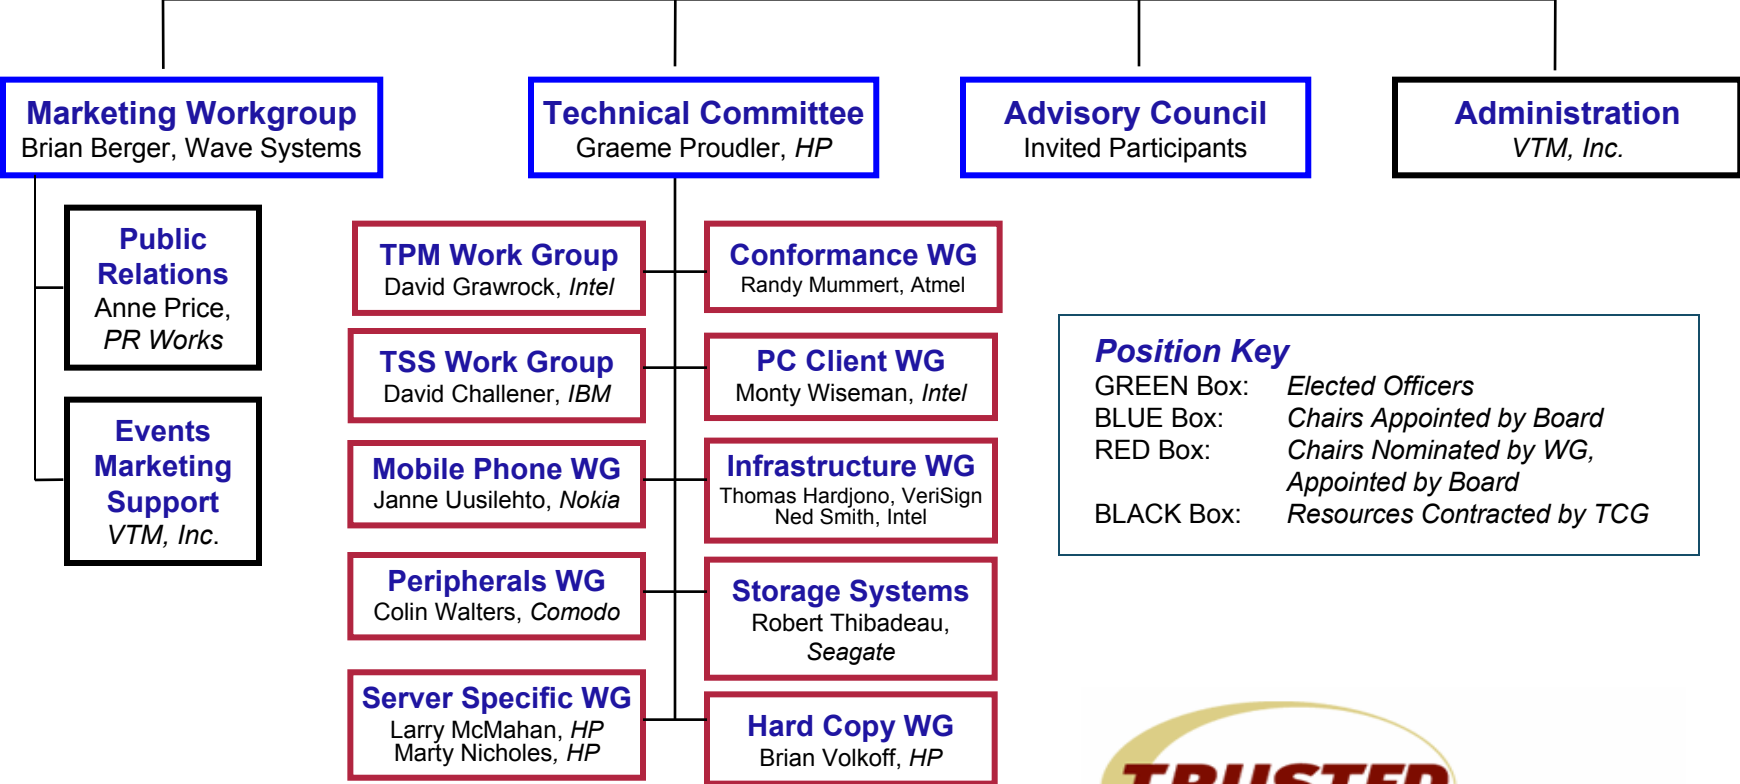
Marketing Workgroup
Brian Berger, Wave Systems

Technical Committee
Graeme Proudler, *HP*

Advisory Council
Invited Participants

Administration
*VTM, Inc.*

Public Relations
Anne Price, *PR Works*

Events Marketing Support
*VTM, Inc.*

TPM Work Group
David Grawrock, *Intel*

Conformance WG
Randy Mummert, Atmel

TSS Work Group
David Challener, *IBM*

PC Client WG
Monty Wiseman, *Intel*

Mobile Phone WG
Janne Uusilehto, *Nokia*

Infrastructure WG
Thomas Hardjono, VeriSign
Ned Smith, Intel

Peripherals WG
Colin Walters, *Comodo*

Storage Systems
Robert Thibadeau, *Seagate*

Server Specific WG
Larry McMahan, *HP*
Marty Nicholes, *HP*

Hard Copy WG
Brian Volkoff, *HP*

*Position Key*
GREEN Box: *Elected Officers*
BLUE Box: *Chairs Appointed by Board*
RED Box: *Chairs Nominated by WG, Appointed by Board*
BLACK Box: *Resources Contracted by TCG*

TRUSTED